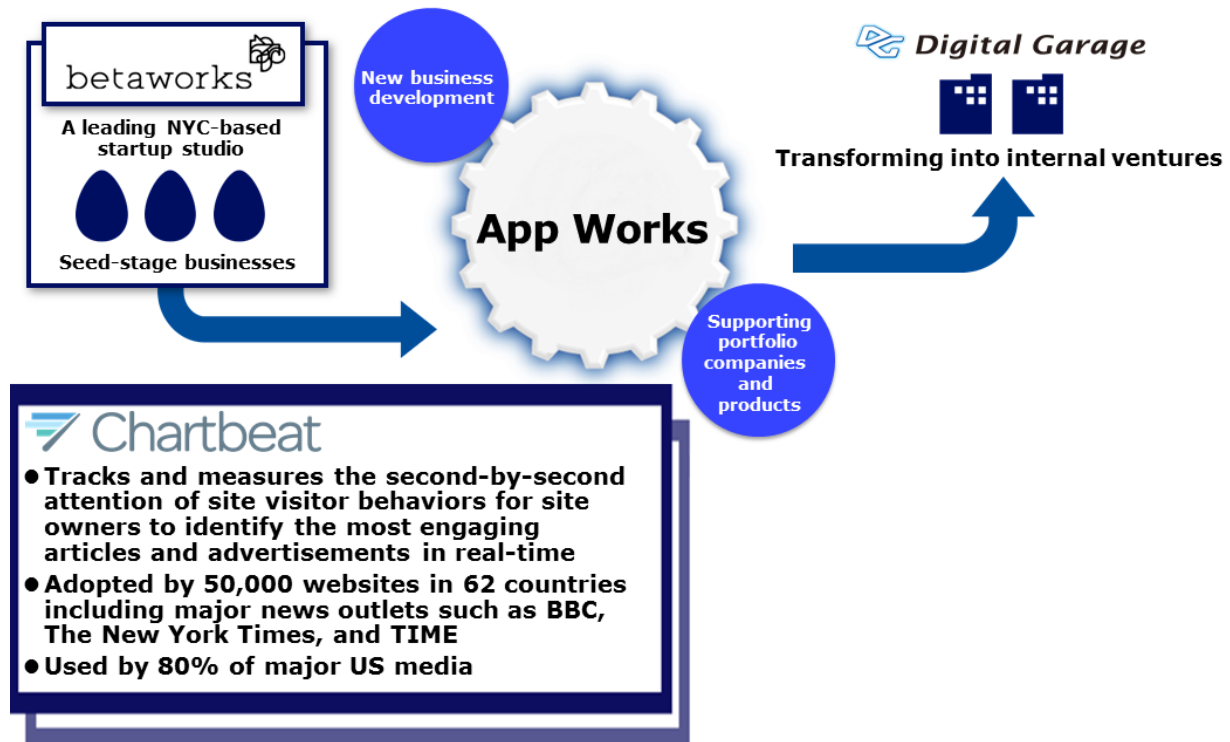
betaworks

A leading NYC-based startup studio

Seed-stage businesses

New business development

App Works

Supporting portfolio companies and products

Digital Garage

Transforming into internal ventures

Chartbeat

● Tracks and measures the second-by-second attention of site visitor behaviors for site owners to identify the most engaging articles and advertisements in real-time

● Adopted by 50,000 websites in 62 countries including major news outlets such as BBC, The New York Times, and TIME

● Used by 80% of major US media